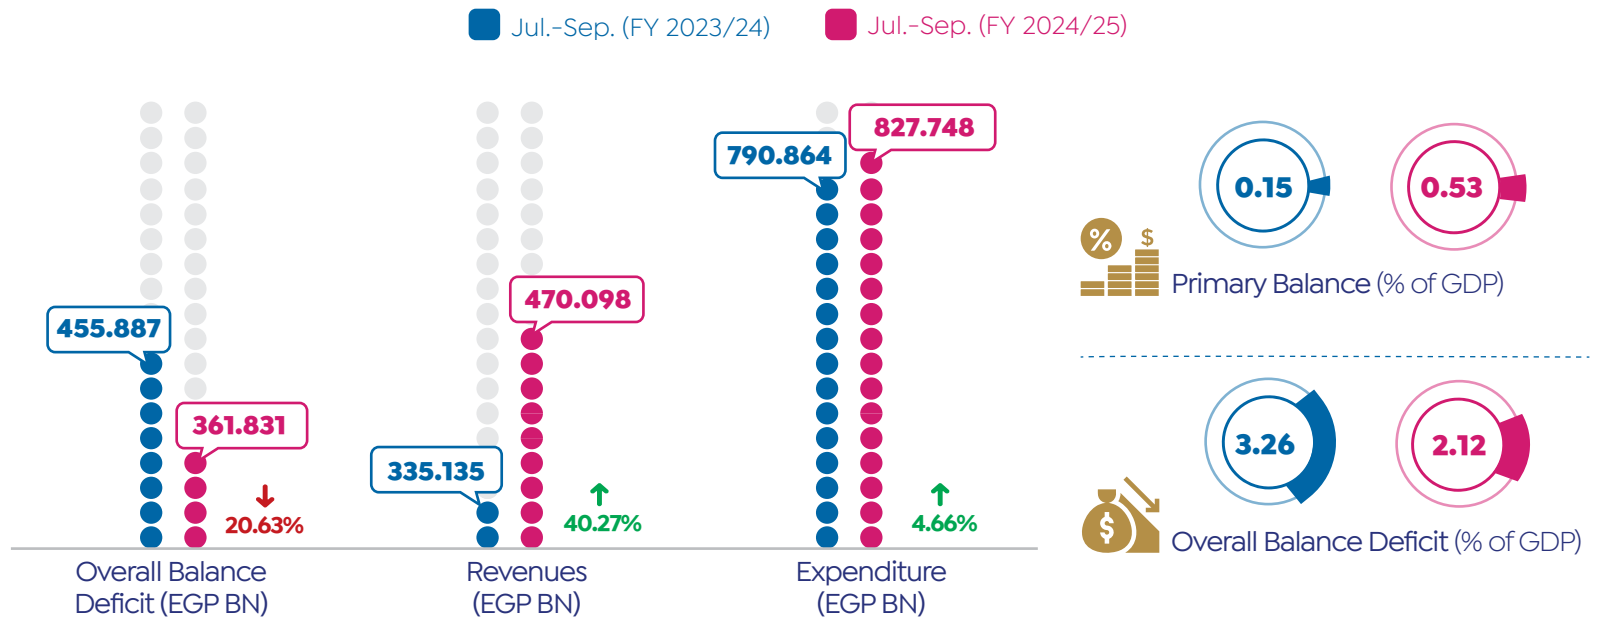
Jul.-Sep. (FY 2023/24) Jul.-Sep. (FY 2024/25)

455.887

361.831

20.63%

Overall Balance Deficit (EGP BN)

470.098

335.135

40.27%

Revenues (EGP BN)

827.748

790.864

4.66%

Expenditure (EGP BN)

0.15

0.53

%

$

Primary Balance (% of GDP)

3.26

2.12

$

Overall Balance Deficit (% of GDP)